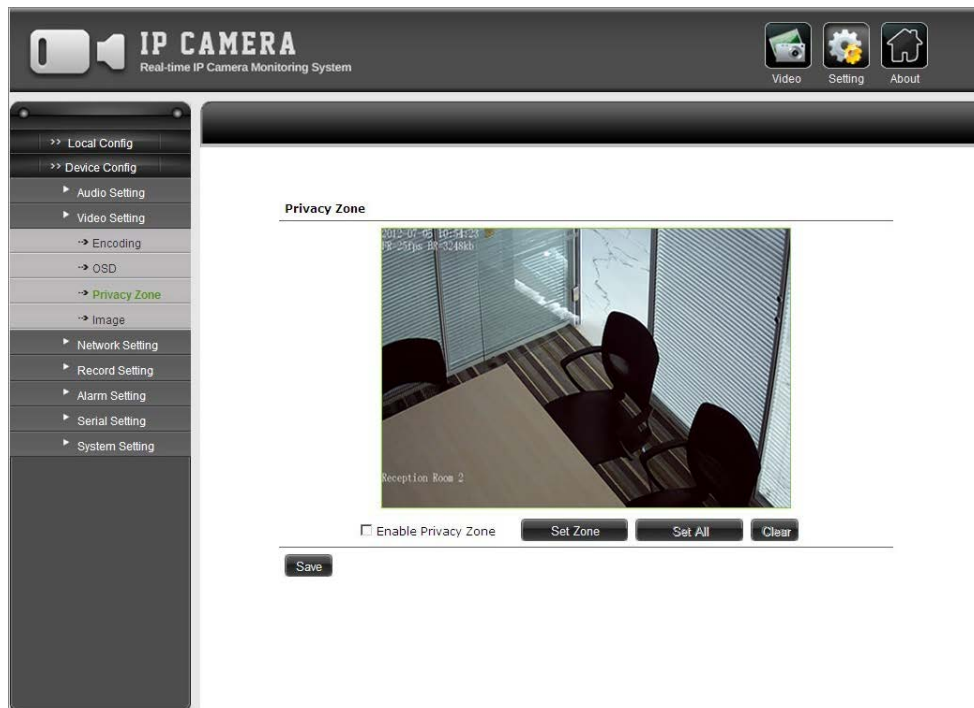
IP CAMERA
Real-time IP Camera Monitoring System

Video Setting About

>> Local Config
>> Device Config
Audio Setting
Video Setting
→ Encoding
→ OSD
→ Privacy Zone
→ Image
Network Setting
Record Setting
Alarm Setting
Serial Setting
System Setting

Privacy Zone

2012-07-06 10:54:23
FR:25fps BR:3248kb

Reception Room 2

☐ Enable Privacy Zone Set Zone Set All Clear

Save